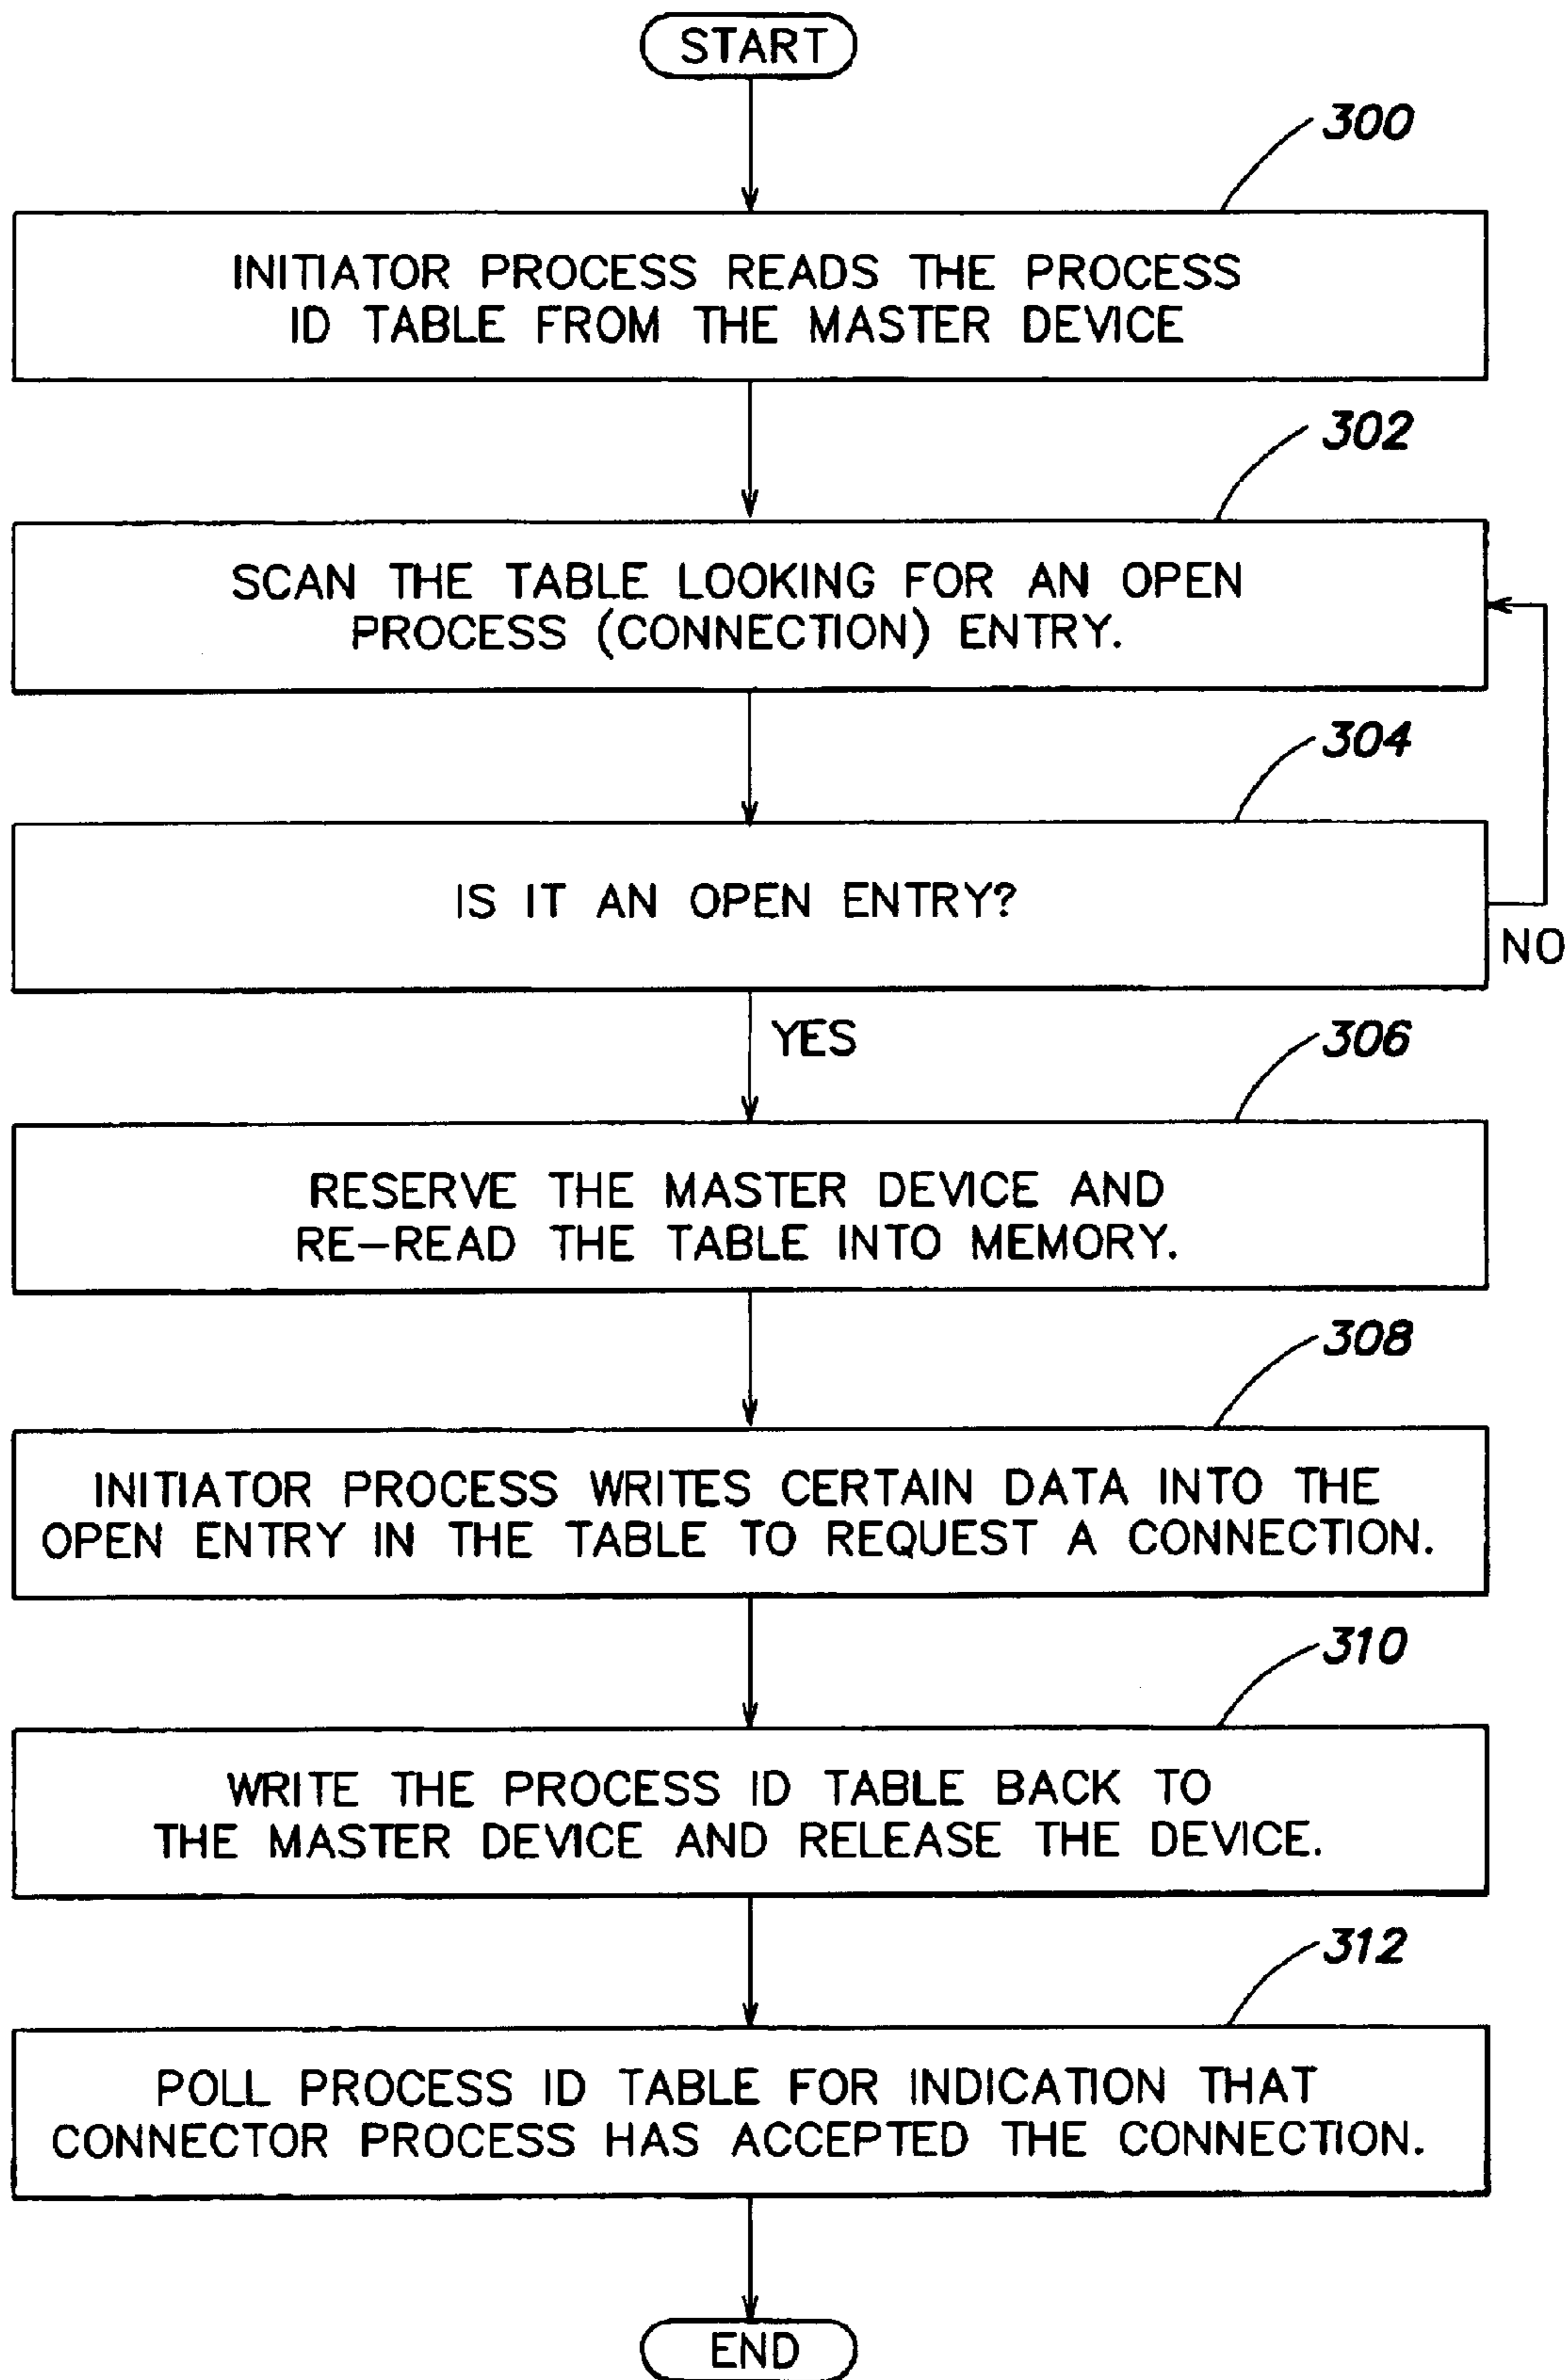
START

300

INITIATOR PROCESS READS THE PROCESS ID TABLE FROM THE MASTER DEVICE

302

SCAN THE TABLE LOOKING FOR AN OPEN PROCESS (CONNECTION) ENTRY.

304

IS IT AN OPEN ENTRY?

NO

YES

306

RESERVE THE MASTER DEVICE AND RE-READ THE TABLE INTO MEMORY.

308

INITIATOR PROCESS WRITES CERTAIN DATA INTO THE OPEN ENTRY IN THE TABLE TO REQUEST A CONNECTION.

310

WRITE THE PROCESS ID TABLE BACK TO THE MASTER DEVICE AND RELEASE THE DEVICE.

312

POLL PROCESS ID TABLE FOR INDICATION THAT CONNECTOR PROCESS HAS ACCEPTED THE CONNECTION.

END